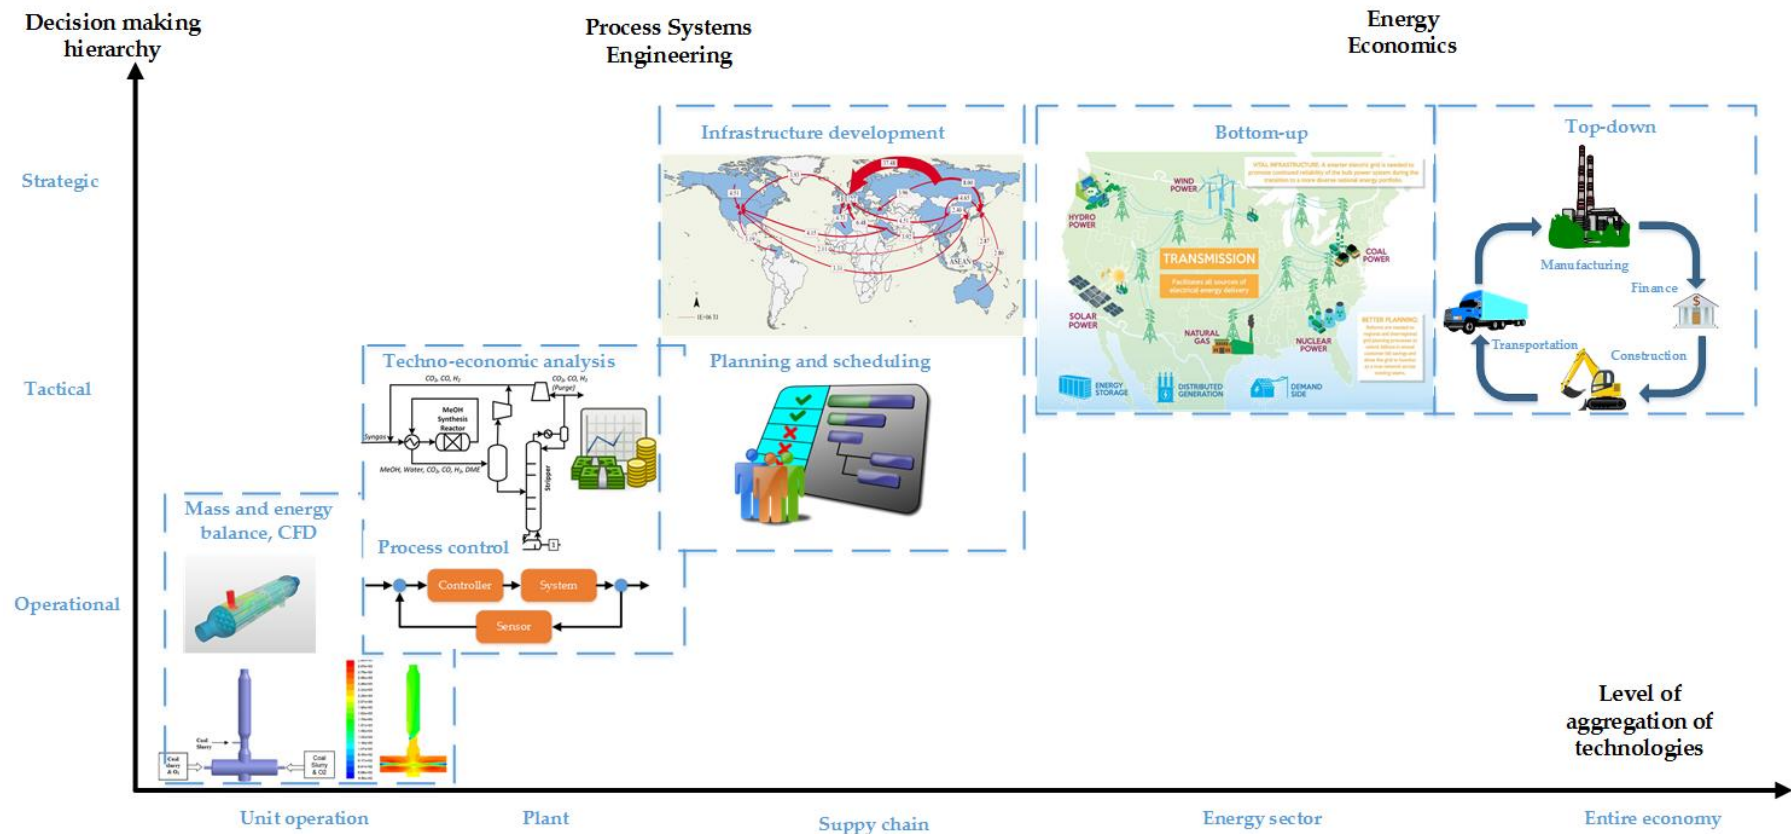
Decision making hierarchy

Process Systems Engineering

Energy Economics

Strategic

Tactical

Operational

Infrastructure development

Bottom-up

Top-down

WIND POWER

HYDRO POWER

TRANSMISSION

COAL POWER

SOLAR POWER

NATURAL GAS

NUCLEAR POWER

ENERGY STORAGE

DISTRIBUTED GENERATION

DEMAND SIDE

Manufacturing

Finance

Transportation

Construction

Techno-economic analysis

$CO_2$, CO, $H_2$

$CO_2$, CO, $H_2$ (Purge)

MeOH Synthesis Reactor

Syngas

MeOH, Water, $CO_2$, CO, $H_2$, DME

Stripper

Planning and scheduling

Mass and energy balance, CFD

Process control

Controller

System

Sensor

Coal Slurry

Coal Slurry & $O_2$

Level of aggregation of technologies

Unit operation

Plant

Suppy chain

Energy sector

Entire economy